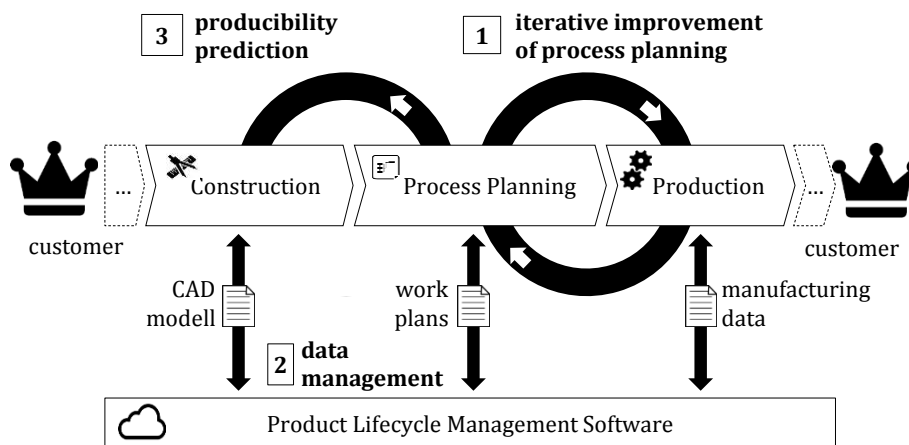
3 producibility prediction

1 iterative improvement of process planning

customer

...

Construction

Process Planning

Production

...

customer

CAD modell

work plans

manufacturing data

2 data management

Product Lifecycle Management Software